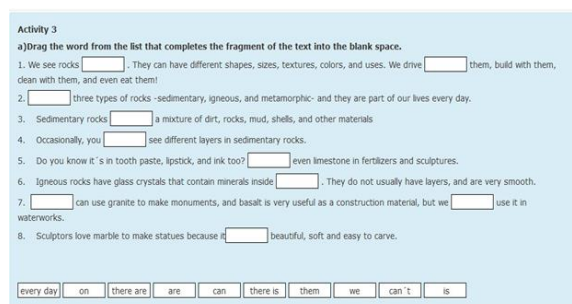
Activity 3

a)Drag the word from the list that completes the fragment of the text into the blank space.

1. We see rocks [ ]. They can have different shapes, sizes, textures, colors, and uses. We drive [ ] them, build with them, clean with them, and even eat them!

2. [ ] three types of rocks -sedimentary, igneous, and metamorphic- and they are part of our lives every day.

3. Sedimentary rocks [ ] a mixture of dirt, rocks, mud, shells, and other materials

4. Occasionally, you [ ] see different layers in sedimentary rocks.

5. Do you know it´s in tooth paste, lipstick, and ink too? [ ] even limestone in fertilizers and sculptures.

6. Igneous rocks have glass crystals that contain minerals inside [ ]. They do not usually have layers, and are very smooth.

7. [ ] can use granite to make monuments, and basalt is very useful as a construction material, but we [ ] use it in waterworks.

8. Sculptors love marble to make statues because it [ ] beautiful, soft and easy to carve.

every day | on | there are | are | can | there is | them | we | can´t | is